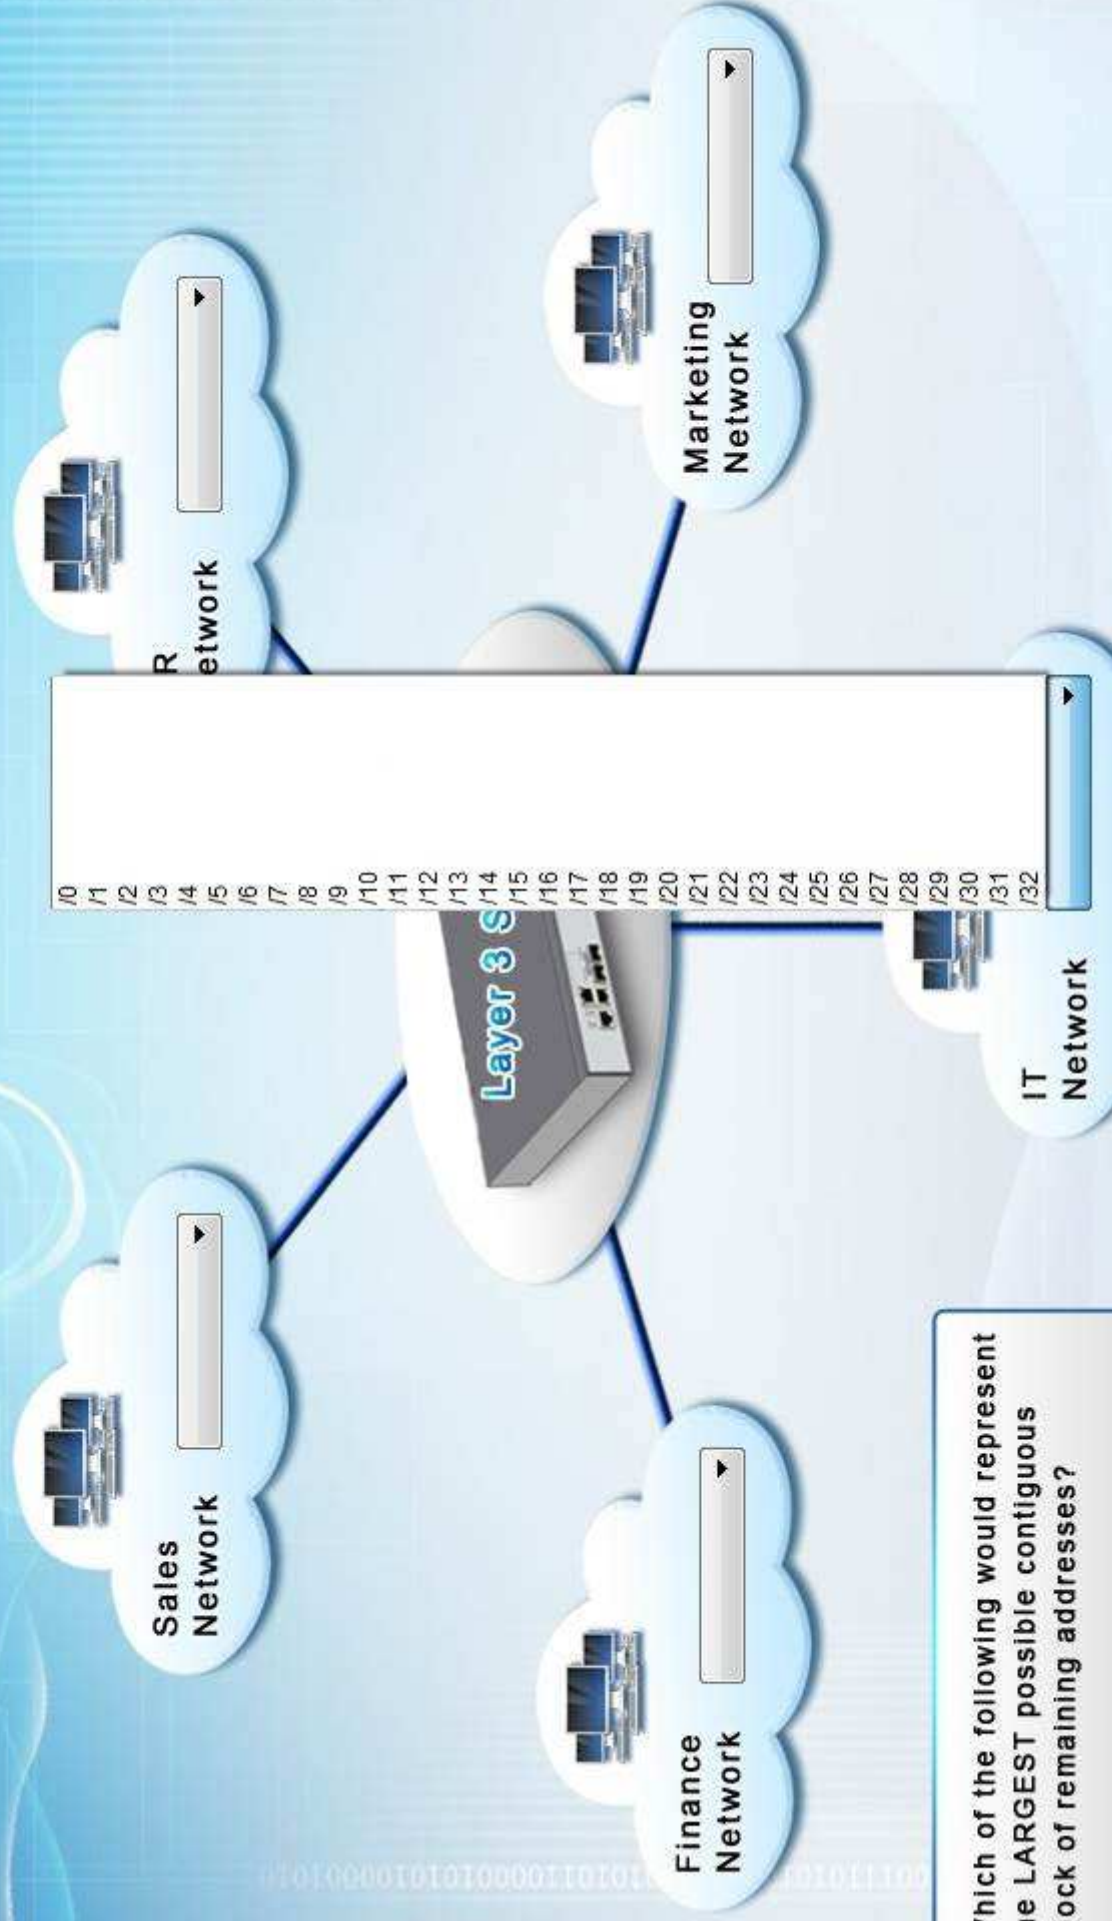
Sales Network

R
etwork

Marketing Network

Layer 3 S

/0
/1
/2
/3
/4
/5
/6
/7
/8
/9
/10
/11
/12
/13
/14
/15
/16
/17
/18
/19
/20
/21
/22
/23
/24
/25
/26
/27
/28
/29
/30
/31
/32

Finance Network

IT Network

Which of the following would represent the LARGEST possible contiguous block of remaining addresses?